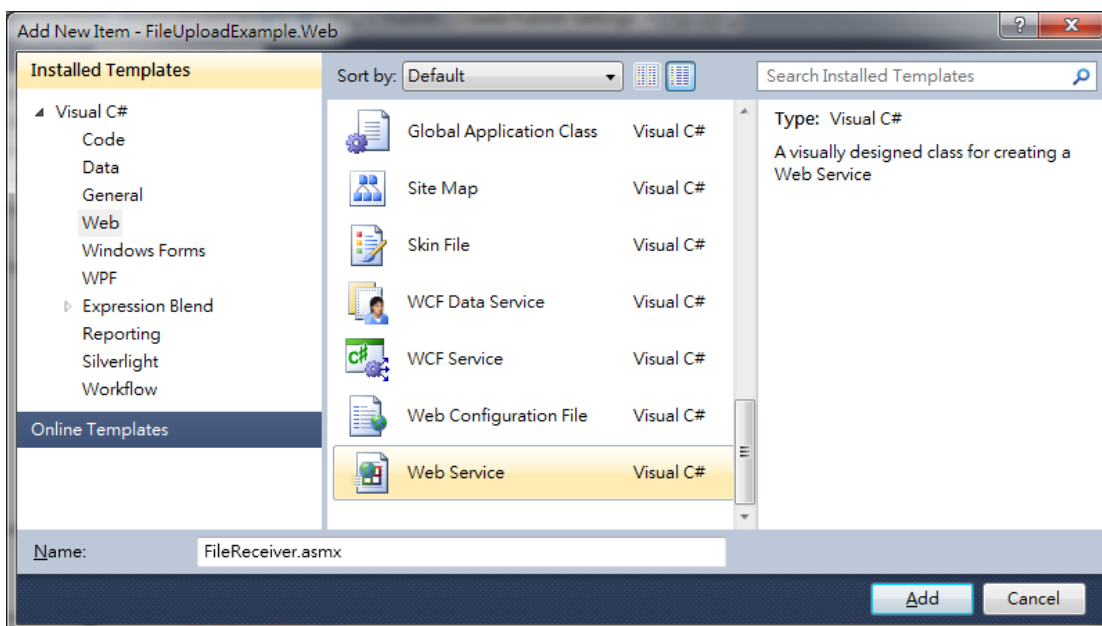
Add New Item - FileUploadExample.Web

Installed Templates

Visual C#
Code
Data
General
Web
Windows Forms
WPF
Expression Blend
Reporting
Silverlight
Workflow

Online Templates

Sort by: Default

| | |
|---|---|
| Global Application Class | Visual C# |
| Site Map | Visual C# |
| Skin File | Visual C# |
| WCF Data Service | Visual C# |
| WCF Service | Visual C# |
| Web Configuration File | Visual C# |
| Web Service | Visual C# |

Search Installed Templates

Type: Visual C#

A visually designed class for creating a Web Service

Name: FileReceiver.asmx

Add

Cancel